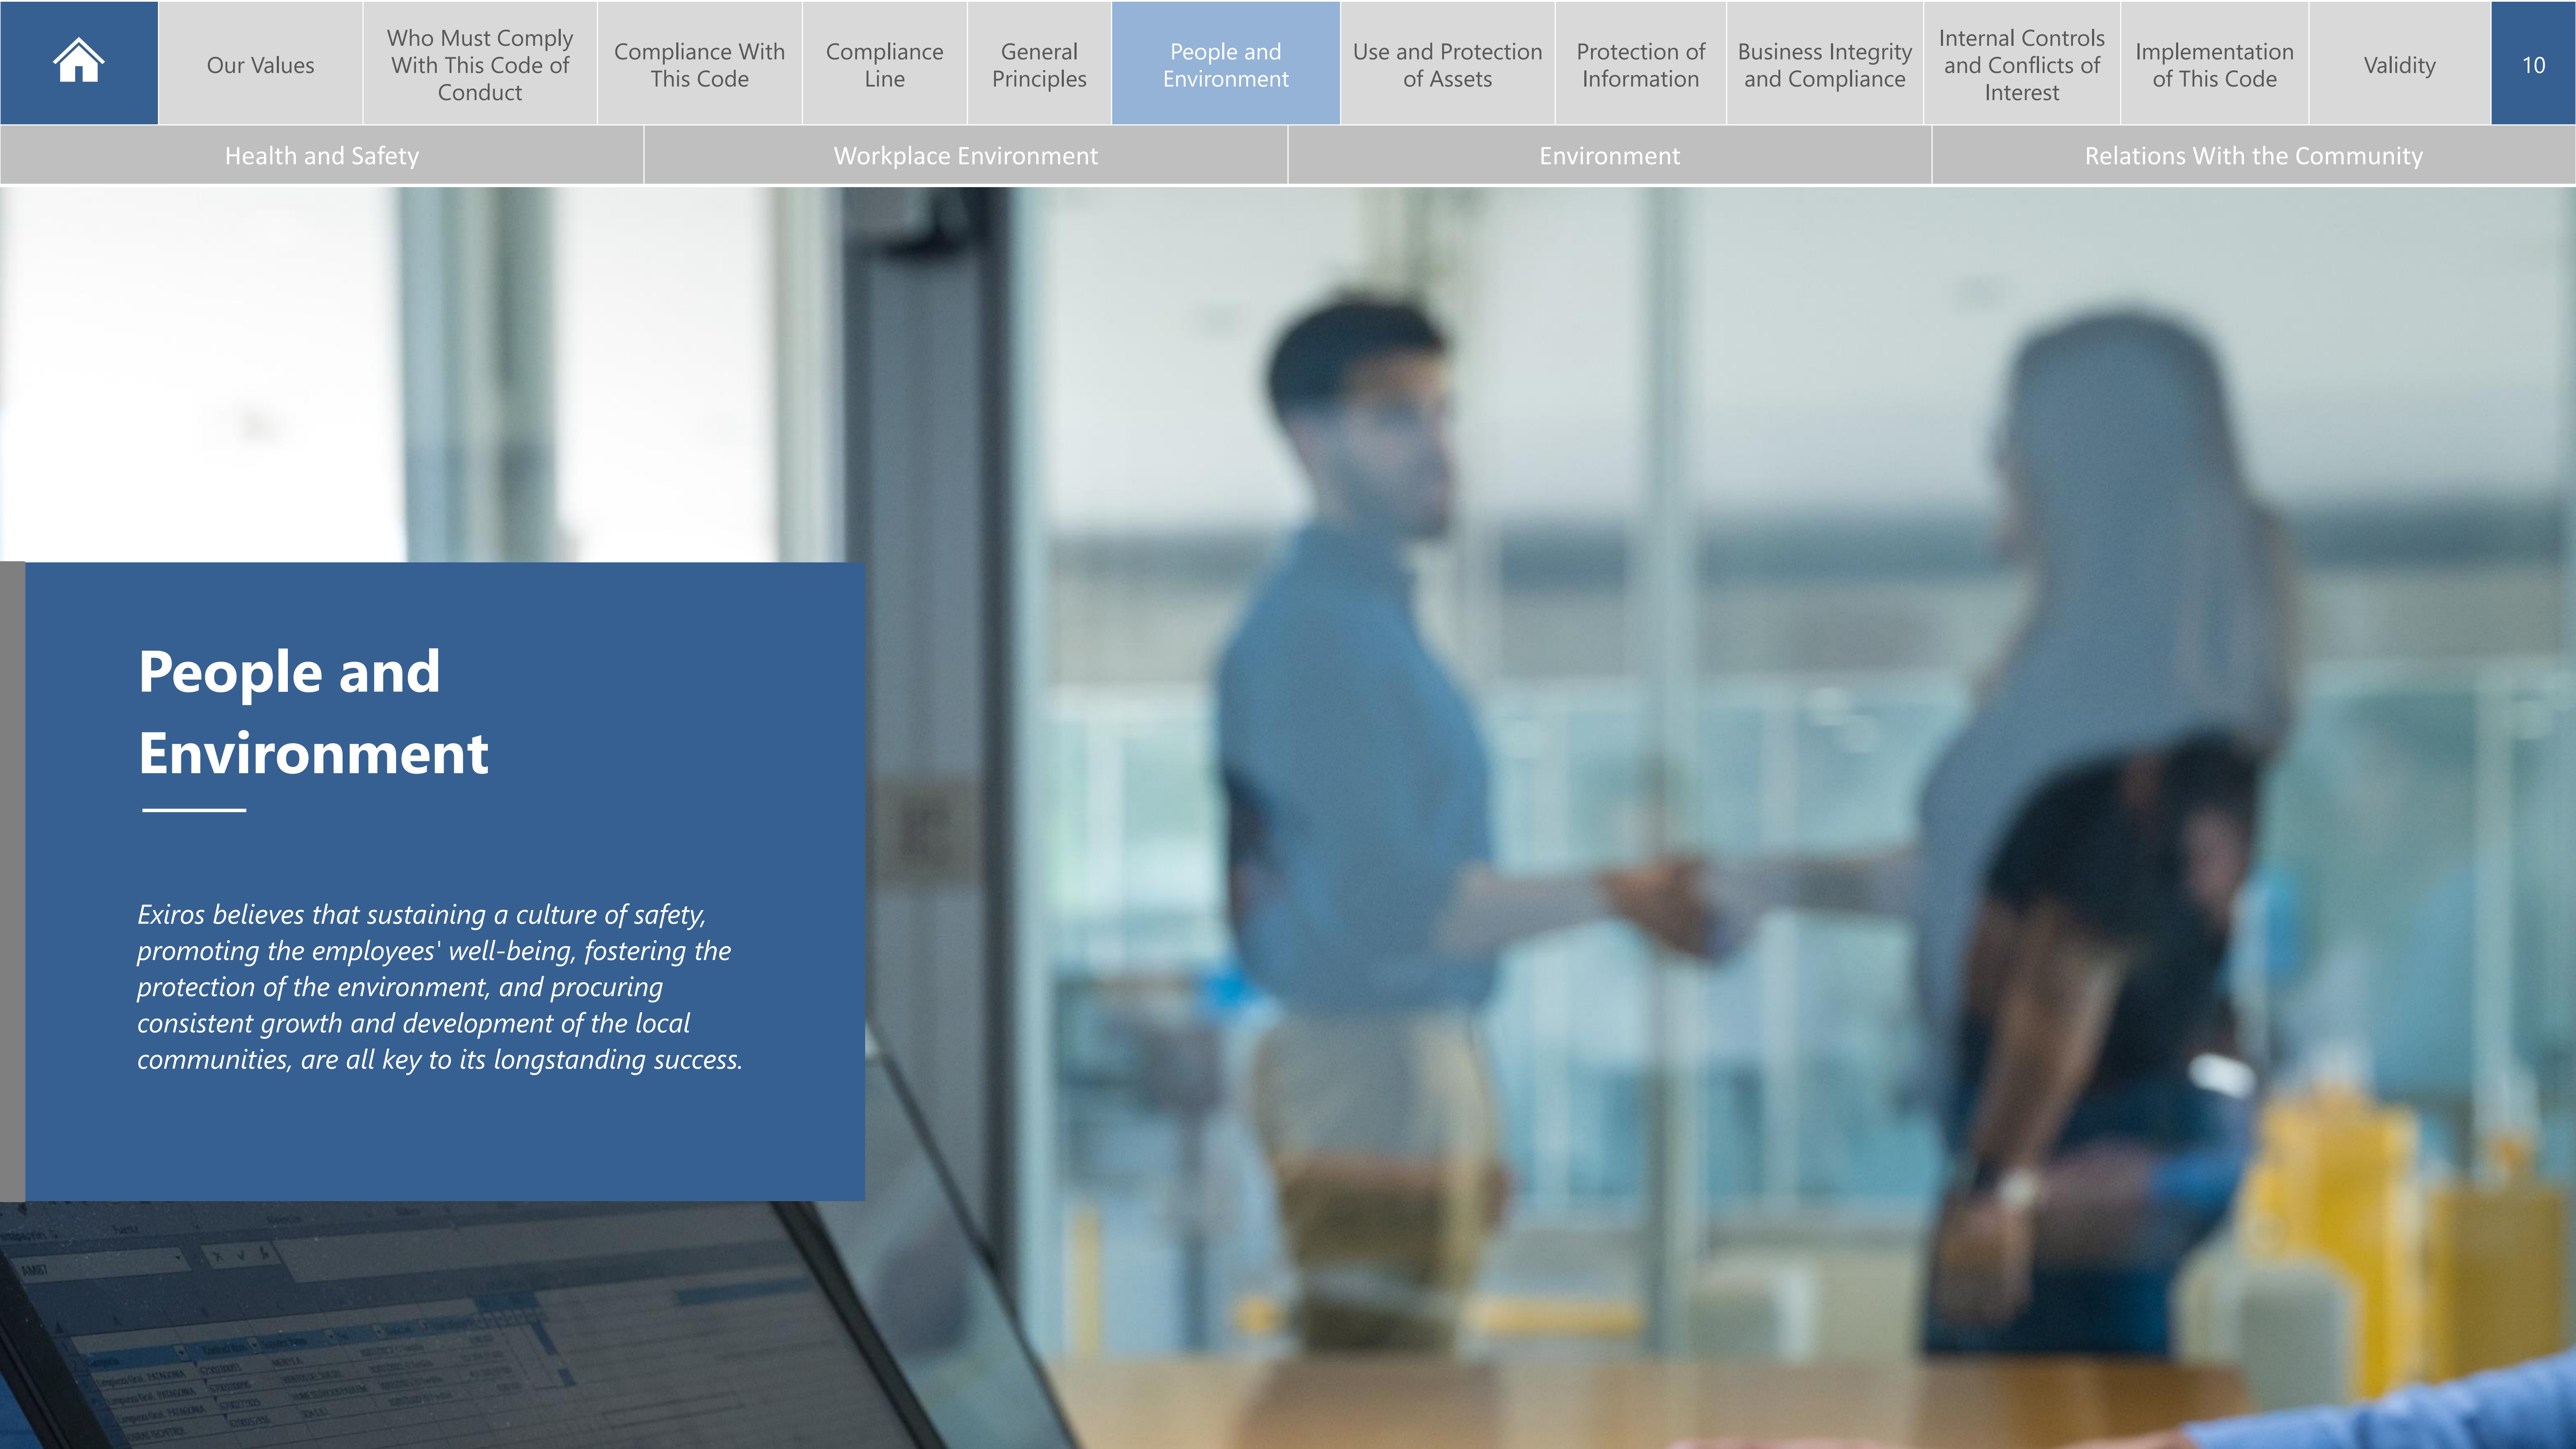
Our Values

Who Must Comply With This Code of Conduct

Compliance With This Code

Compliance Line

General Principles

People and Environment

Use and Protection of Assets

Protection of Information

Business Integrity and Compliance

Internal Controls and Conflicts of Interest

Implementation of This Code

Validity

10

Health and Safety

Workplace Environment

Environment

Relations With the Community

People and Environment

*Exiros believes that sustaining a culture of safety, promoting the employees' well-being, fostering the protection of the environment, and procuring consistent growth and development of the local communities, are all key to its longstanding success.*